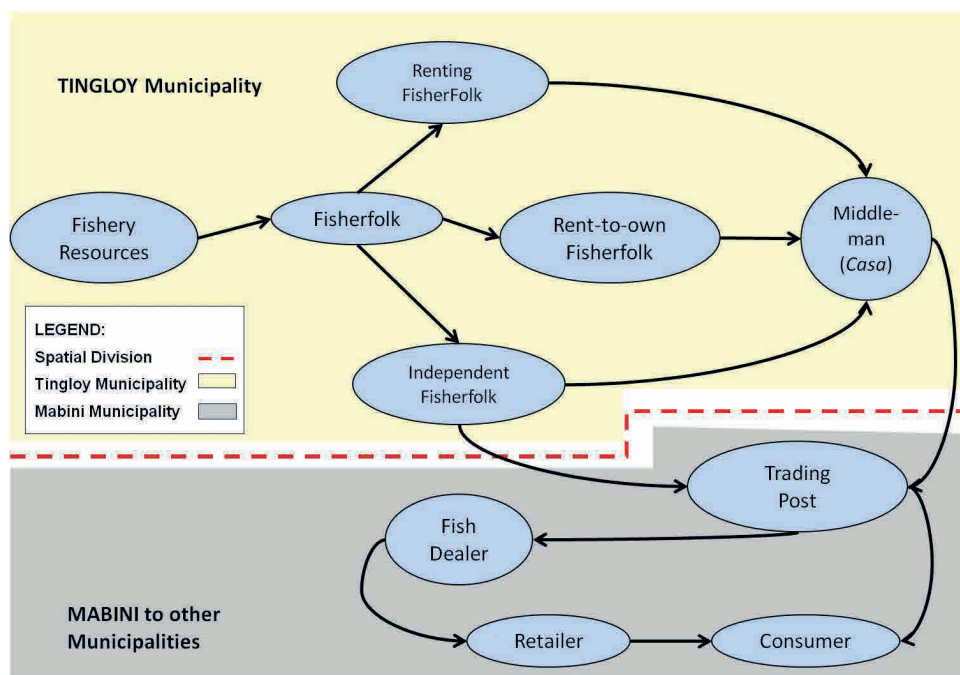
TINGLOY Municipality

Renting FisherFolk

Fishery Resources

Fisherfolk

Rent-to-own Fisherfolk

Middle-man (*Casa*)

LEGEND:
Spatial Division
Tingloy Municipality
Mabini Municipality

Independent Fisherfolk

Trading Post

Fish Dealer

MABINI to other Municipalities

Retailer

Consumer